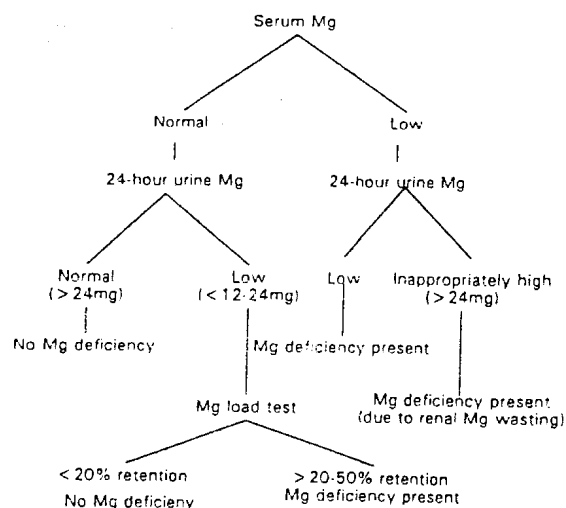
Serum Mg

Normal

Low

24-hour urine Mg

24-hour urine Mg

Normal (> 24mg)

Low (< 12-24mg)

Low

Inappropriately high (> 24mg)

No Mg deficiency

Mg deficiency present

Mg deficiency present (due to renal Mg wasting)

Mg load test

< 20% retention
No Mg deficieny

> 20-50% retention
Mg deficiency present